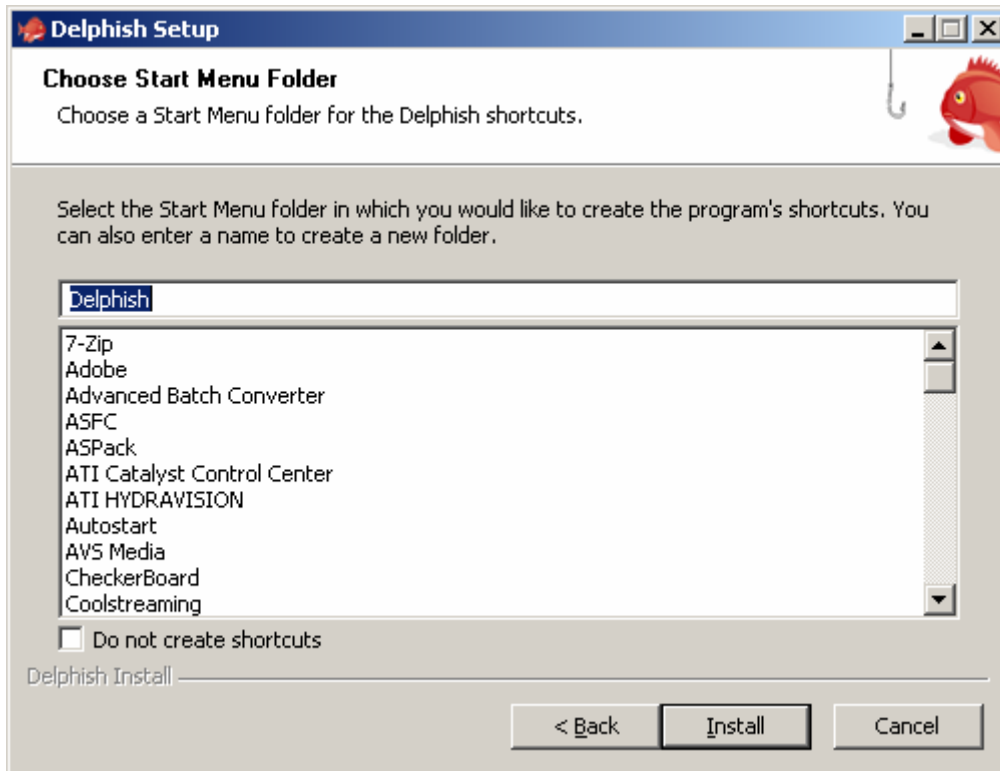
Delphish Setup

Choose Start Menu Folder

Choose a Start Menu folder for the Delphish shortcuts.

Select the Start Menu folder in which you would like to create the program's shortcuts. You can also enter a name to create a new folder.

Delphish

7-Zip
Adobe
Advanced Batch Converter
ASFC
ASPack
ATI Catalyst Control Center
ATI HYDRAVISION
Autostart
AVS Media
CheckerBoard
Coolstreaming

Do not create shortcuts

Delphish Install

< Back
Install
Cancel